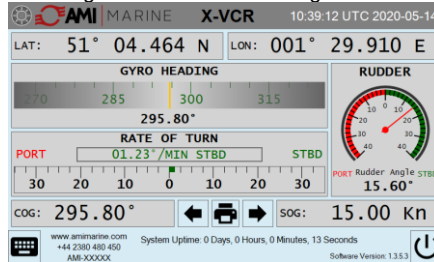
AMI | MARINE X-VCR 10:39:12 UTC 2020-05-14

LAT: 51° 04.464 N LON: 001° 29.910 E

GYRO HEADING

270 285 300 315

295.80°

RUDDER

20 0 20 40 40

PORT Rudder Angle STBD

15.60°

RATE OF TURN

PORT 01.23°/MIN STBD STBD

30 20 10 0 10 20 30

COG: 295.80° SOG: 15.00 Kn

www.amimarine.com +44 2380 480 450 AMI-XXXXX

System Uptime: 0 Days, 0 Hours, 0 Minutes, 13 Seconds

Software Version: 1.35.3